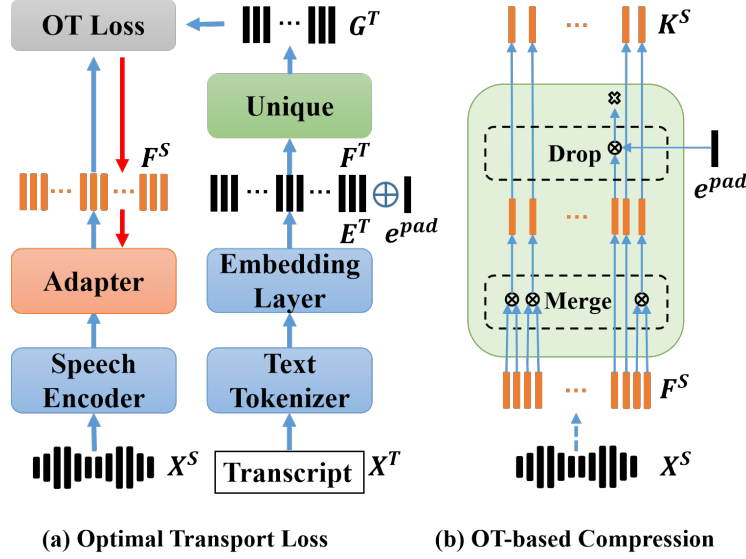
OT Loss

$G^T$

Unique

$F^S$

$F^T$

$\oplus$

$E^T$

$e^{pad}$

Adapter

Embedding Layer

Speech Encoder

Text Tokenizer

$X^S$

Transcript

$X^T$

$K^S$

Drop

$e^{pad}$

Merge

$F^S$

$X^S$

(a) Optimal Transport Loss

(b) OT-based Compression